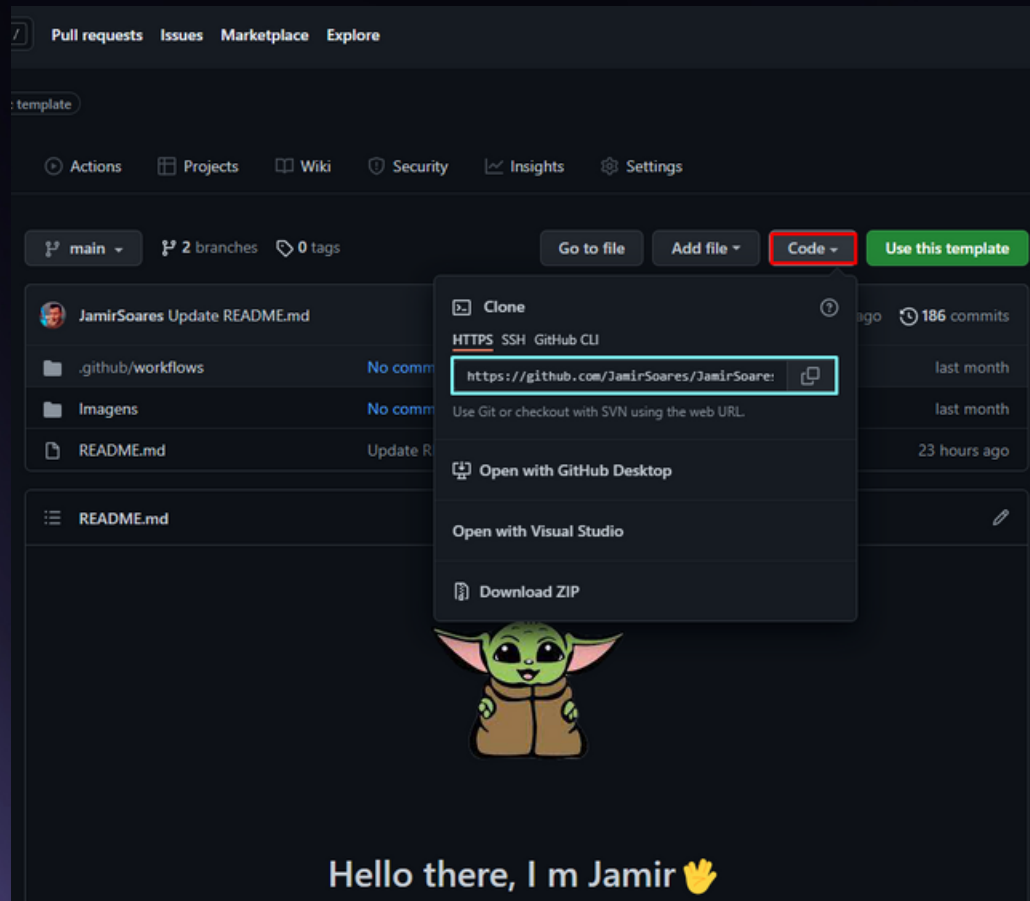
/ Pull requests Issues Marketplace Explore

template

Actions Projects Wiki Security Insights Settings

main 2 branches 0 tags

Go to file Add file Code Use this template

JamirSoares Update README.md

ago 186 commits

.github/workflows No comm last month

Imagens No comm last month

README.md Update R 23 hours ago

README.md

Clone

HTTPS SSH GitHub CLI

https://github.com/JamirSoares/JamirSoare

Use Git or checkout with SVN using the web URL.

Open with GitHub Desktop

Open with Visual Studio

Download ZIP

Hello there, I m Jamir